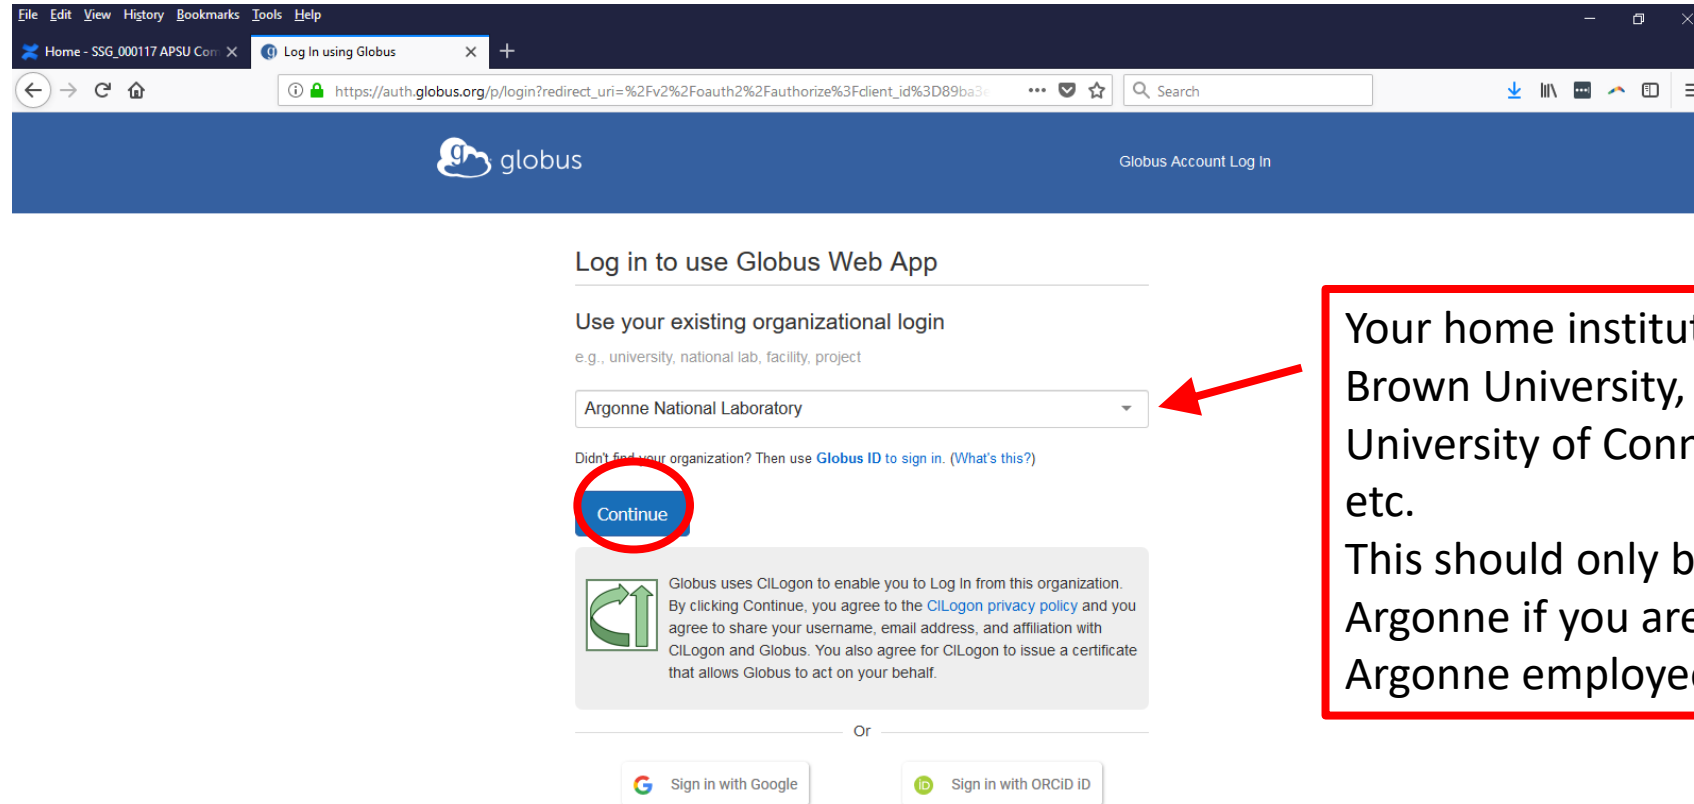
File Edit View History Bookmarks Tools Help

Home - SSG_000117 APSU Com ×
Log In using Globus ×
+

https://auth.globus.org/p/login?redirect_uri=%2Fv2%2Foauth2%2Fauthorize%3Fclient_id%3D89ba3

Search

globus

Globus Account Log In

Log in to use Globus Web App

Use your existing organizational login

e.g., university, national lab, facility, project

Argonne National Laboratory

Didn't find your organization? Then use Globus ID to sign in. (What's this?)

Continue

Globus uses CILogon to enable you to Log In from this organization. By clicking Continue, you agree to the CILogon privacy policy and you agree to share your username, email address, and affiliation with CILogon and Globus. You also agree for CILogon to issue a certificate that allows Globus to act on your behalf.

Or

Sign in with Google

Sign in with ORCiD iD

Your home institut
Brown University,
University of Conn
etc.
This should only b
Argonne if you are
Argonne employe